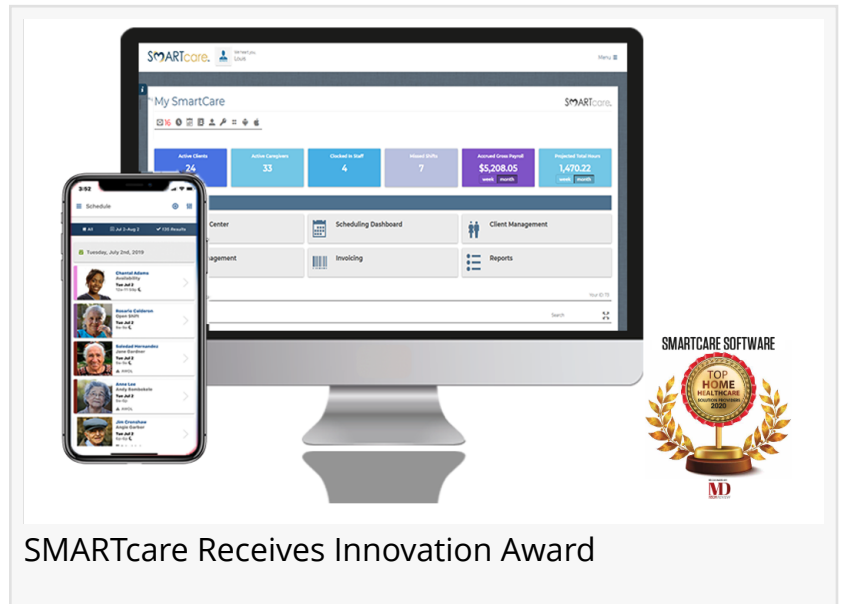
SMARTcare. Hi! Nice to see you, Louis

Menu

My SmartCare

SMARTcare.

Active Clients 24

Active Caregivers 33

Clocked in Staff 4

Missed Shifts 7

Accrued Gross Payroll $5,208.05 week month

Projected Total Hours 1,470.22 week month

Center

Scheduling Dashboard

Client Management

agement

Invoicing

Reports

Search

3:52

Schedule

All

Jul 2-Aug 2

135 Results

Tuesday, July 2nd, 2019

Chantal Adams Availability Tue Jul 2

Rosario Calderon Open Shift Tue Jul 2

Soledad Hernandez Jane Gardner Tue Jul 2

Anne Lee Amy Sambdale Tue Jul 2

Jim Crenshaw Angie Garber Tue Jul 2

SMARTCARE SOFTWARE

TOP HOME HEALTHCARE SOLUTION PROVIDERS 2020

MD

SMARTcare Receives Innovation Award